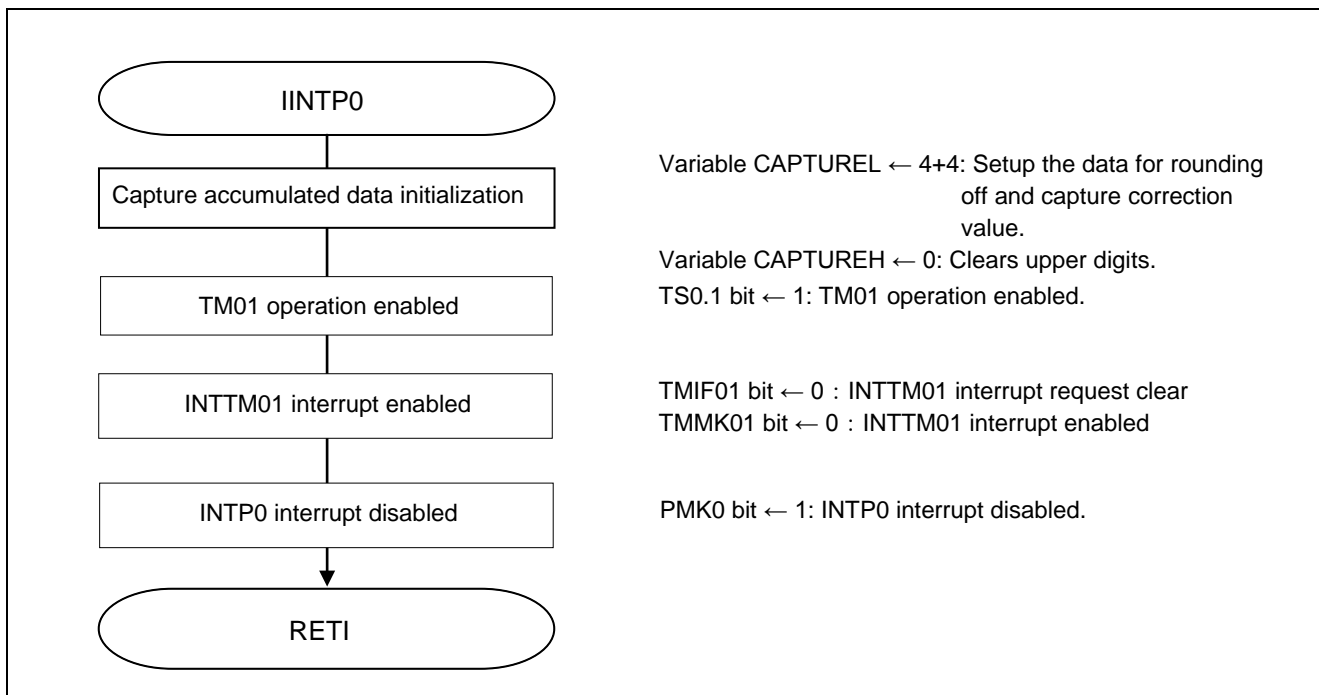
IINTP0

Capture accumulated data initialization

Variable CAPTUREL ← 4+4: Setup the data for rounding off and capture correction value.
Variable CAPTUREH ← 0: Clears upper digits.

TM01 operation enabled

TS0.1 bit ← 1: TM01 operation enabled.

INTTM01 interrupt enabled

TMIF01 bit ← 0 : INTTM01 interrupt request clear
TMMK01 bit ← 0 : INTTM01 interrupt enabled

INTP0 interrupt disabled

PMK0 bit ← 1: INTP0 interrupt disabled.

RETI